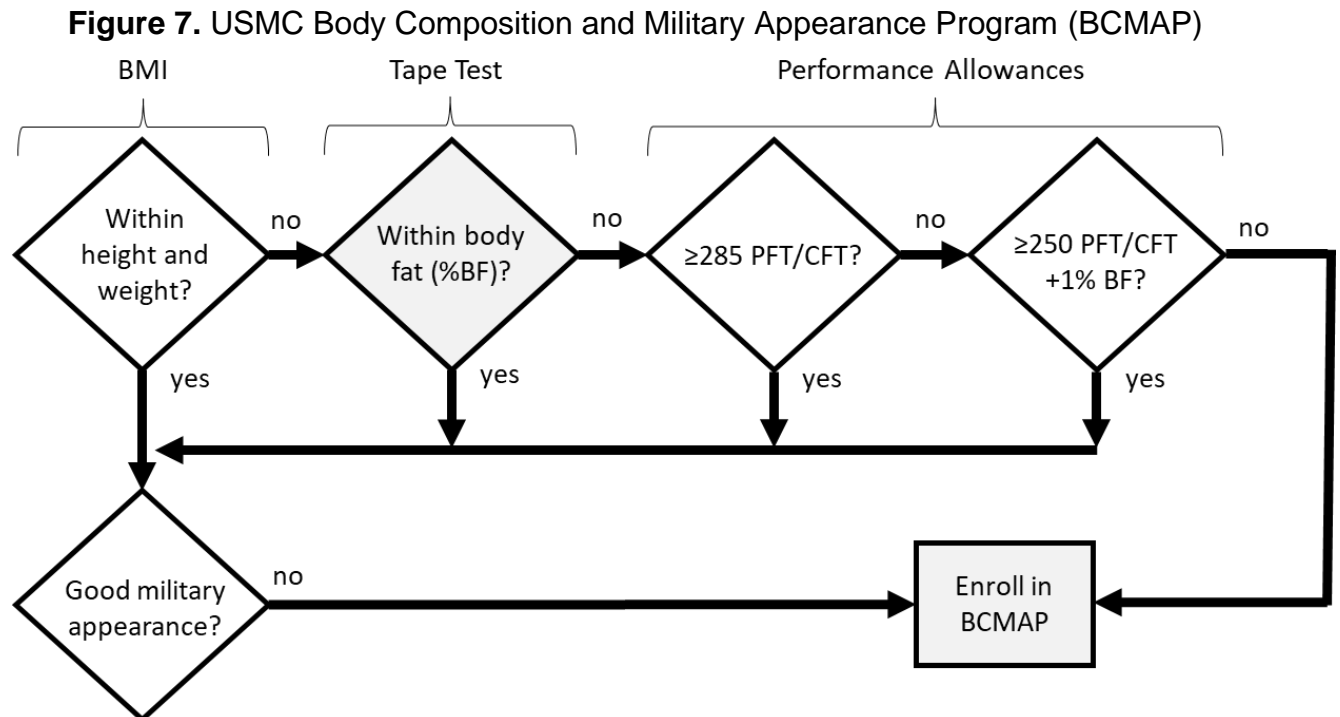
**Figure 7.** USMC Body Composition and Military Appearance Program (BCMAP)

BMI

Tape Test

Performance Allowances

Within height and weight?

no

Within body fat (%BF)?

no

≥285 PFT/CFT?

no

≥250 PFT/CFT +1% BF?

no

yes

yes

yes

yes

Good military appearance?

no

Enroll in BCMAP